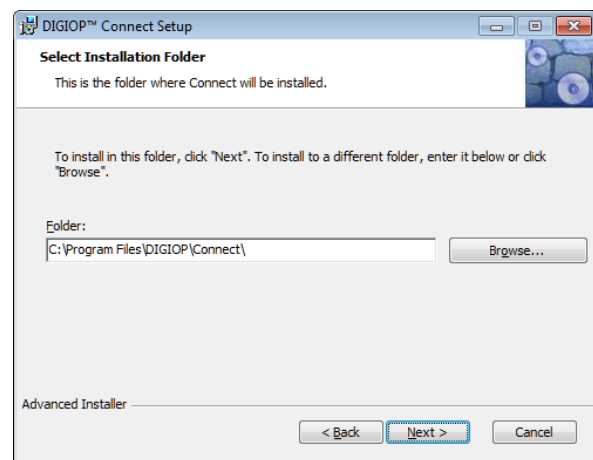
DIGIOP™ Connect Setup

Select Installation Folder

This is the folder where Connect will be installed.

To install in this folder, click "Next". To install to a different folder, enter it below or click "Browse".

Folder:

C:\Program Files\DIGIOP\Connect\

Browse...

Advanced Installer

< Back

Next >

Cancel